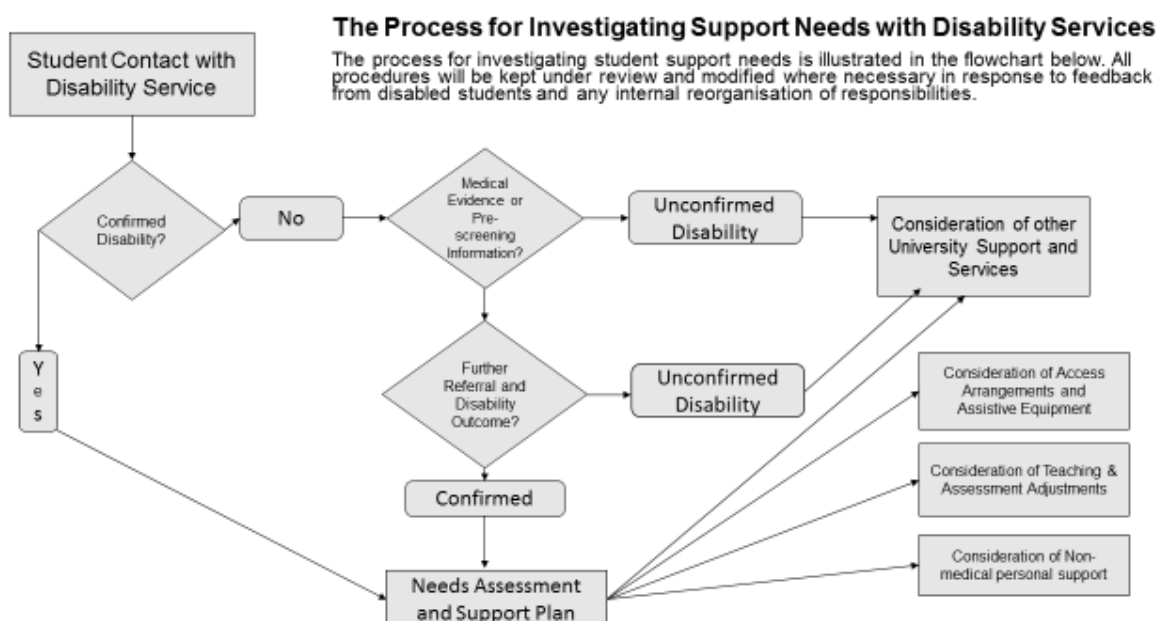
The Process for Investigating Support Needs with Disability Services

The process for investigating student support needs is illustrated in the flowchart below. All procedures will be kept under review and modified where necessary in response to feedback from disabled students and any internal reorganisation of responsibilities.

Student Contact with Disability Service

Confirmed Disability?

No

Medical Evidence or Pre-screening Information?

Unconfirmed Disability

Consideration of other University Support and Services

Yes

Further Referral and Disability Outcome?

Unconfirmed Disability

Consideration of Access Arrangements and Assistive Equipment

Consideration of Teaching & Assessment Adjustments

Confirmed

Consideration of Non-medical personal support

Needs Assessment and Support Plan